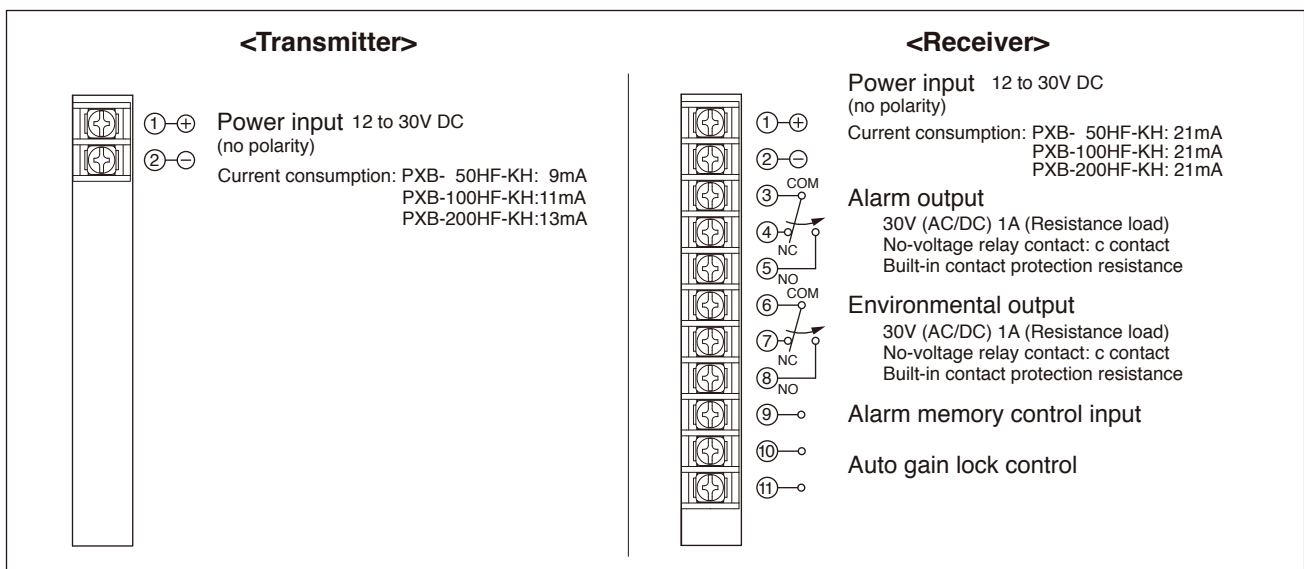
<Transmitter>

①⊕
②⊖

Power input 12 to 30V DC
(no polarity)
Current consumption: PXB- 50HF-KH: 9mA
PXB-100HF-KH:11mA
PXB-200HF-KH:13mA

<Receiver>

Power input 12 to 30V DC
(no polarity)
Current consumption: PXB- 50HF-KH: 21mA
PXB-100HF-KH: 21mA
PXB-200HF-KH: 21mA

①⊕
②⊖
③ COM
④ NC
⑤ NO

Alarm output
30V (AC/DC) 1A (Resistance load)
No-voltage relay contact: c contact
Built-in contact protection resistance

⑥ COM
⑦ NC
⑧ NO

Environmental output
30V (AC/DC) 1A (Resistance load)
No-voltage relay contact: c contact
Built-in contact protection resistance

⑨ Alarm memory control input

⑩
⑪ Auto gain lock control